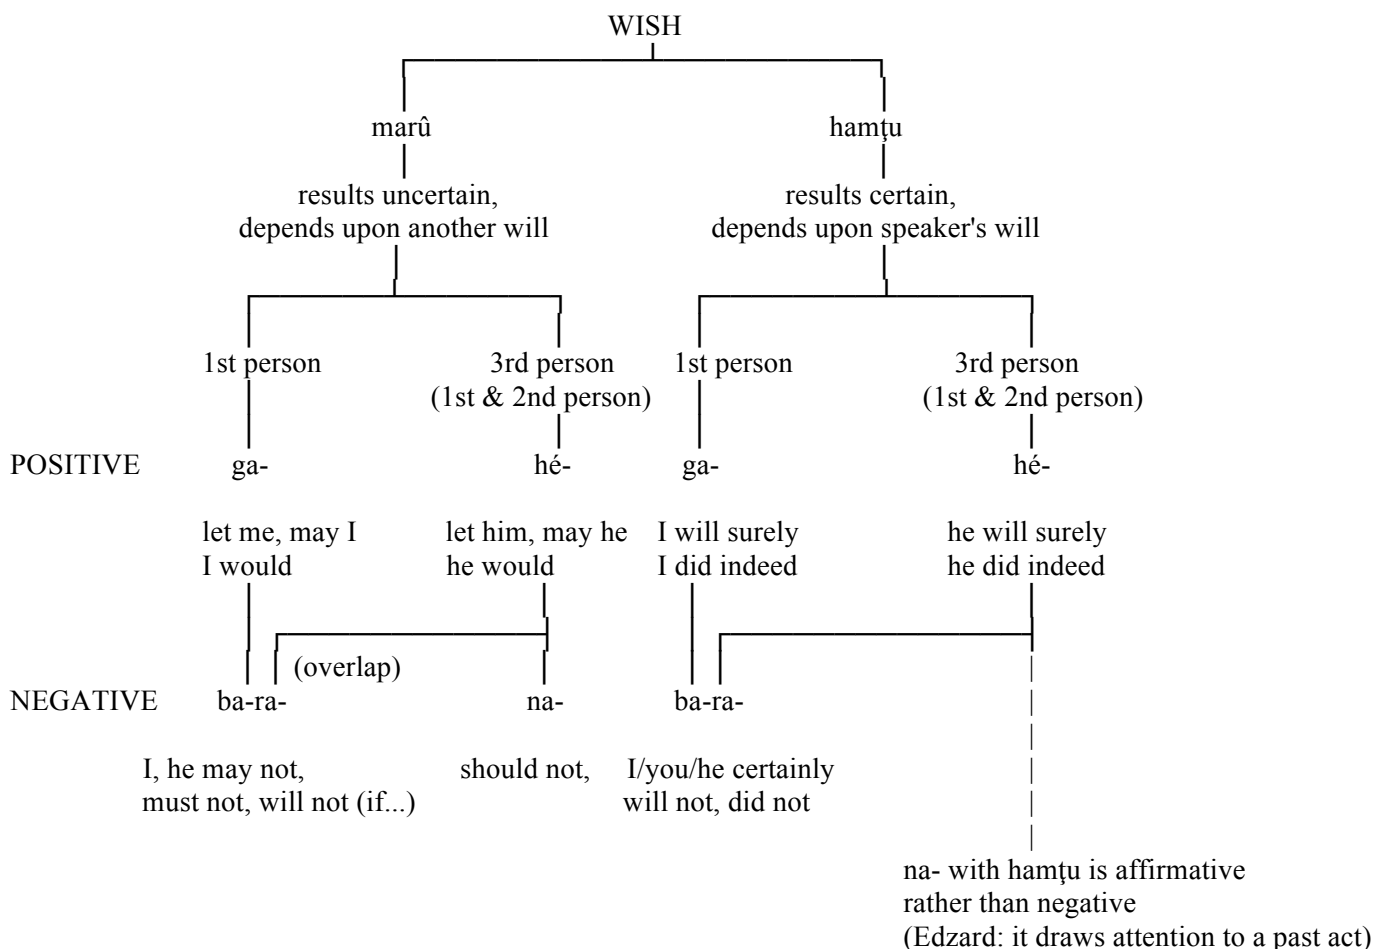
WISH

marû

hamṭu

results uncertain, depends upon another will

results certain, depends upon speaker's will

1st person

3rd person (1st & 2nd person)

1st person

3rd person (1st & 2nd person)

POSITIVE

ga-

hé-

ga-

hé-

let me, may I
I would

let him, may he
he would

I will surely
I did indeed

he will surely
he did indeed

(overlap)

NEGATIVE

ba-ra-

na-

ba-ra-

I, he may not, must not, will not (if...)

should not,

I/you/he certainly will not, did not

na- with hamṭu is affirmative rather than negative (Edzard: it draws attention to a past act)